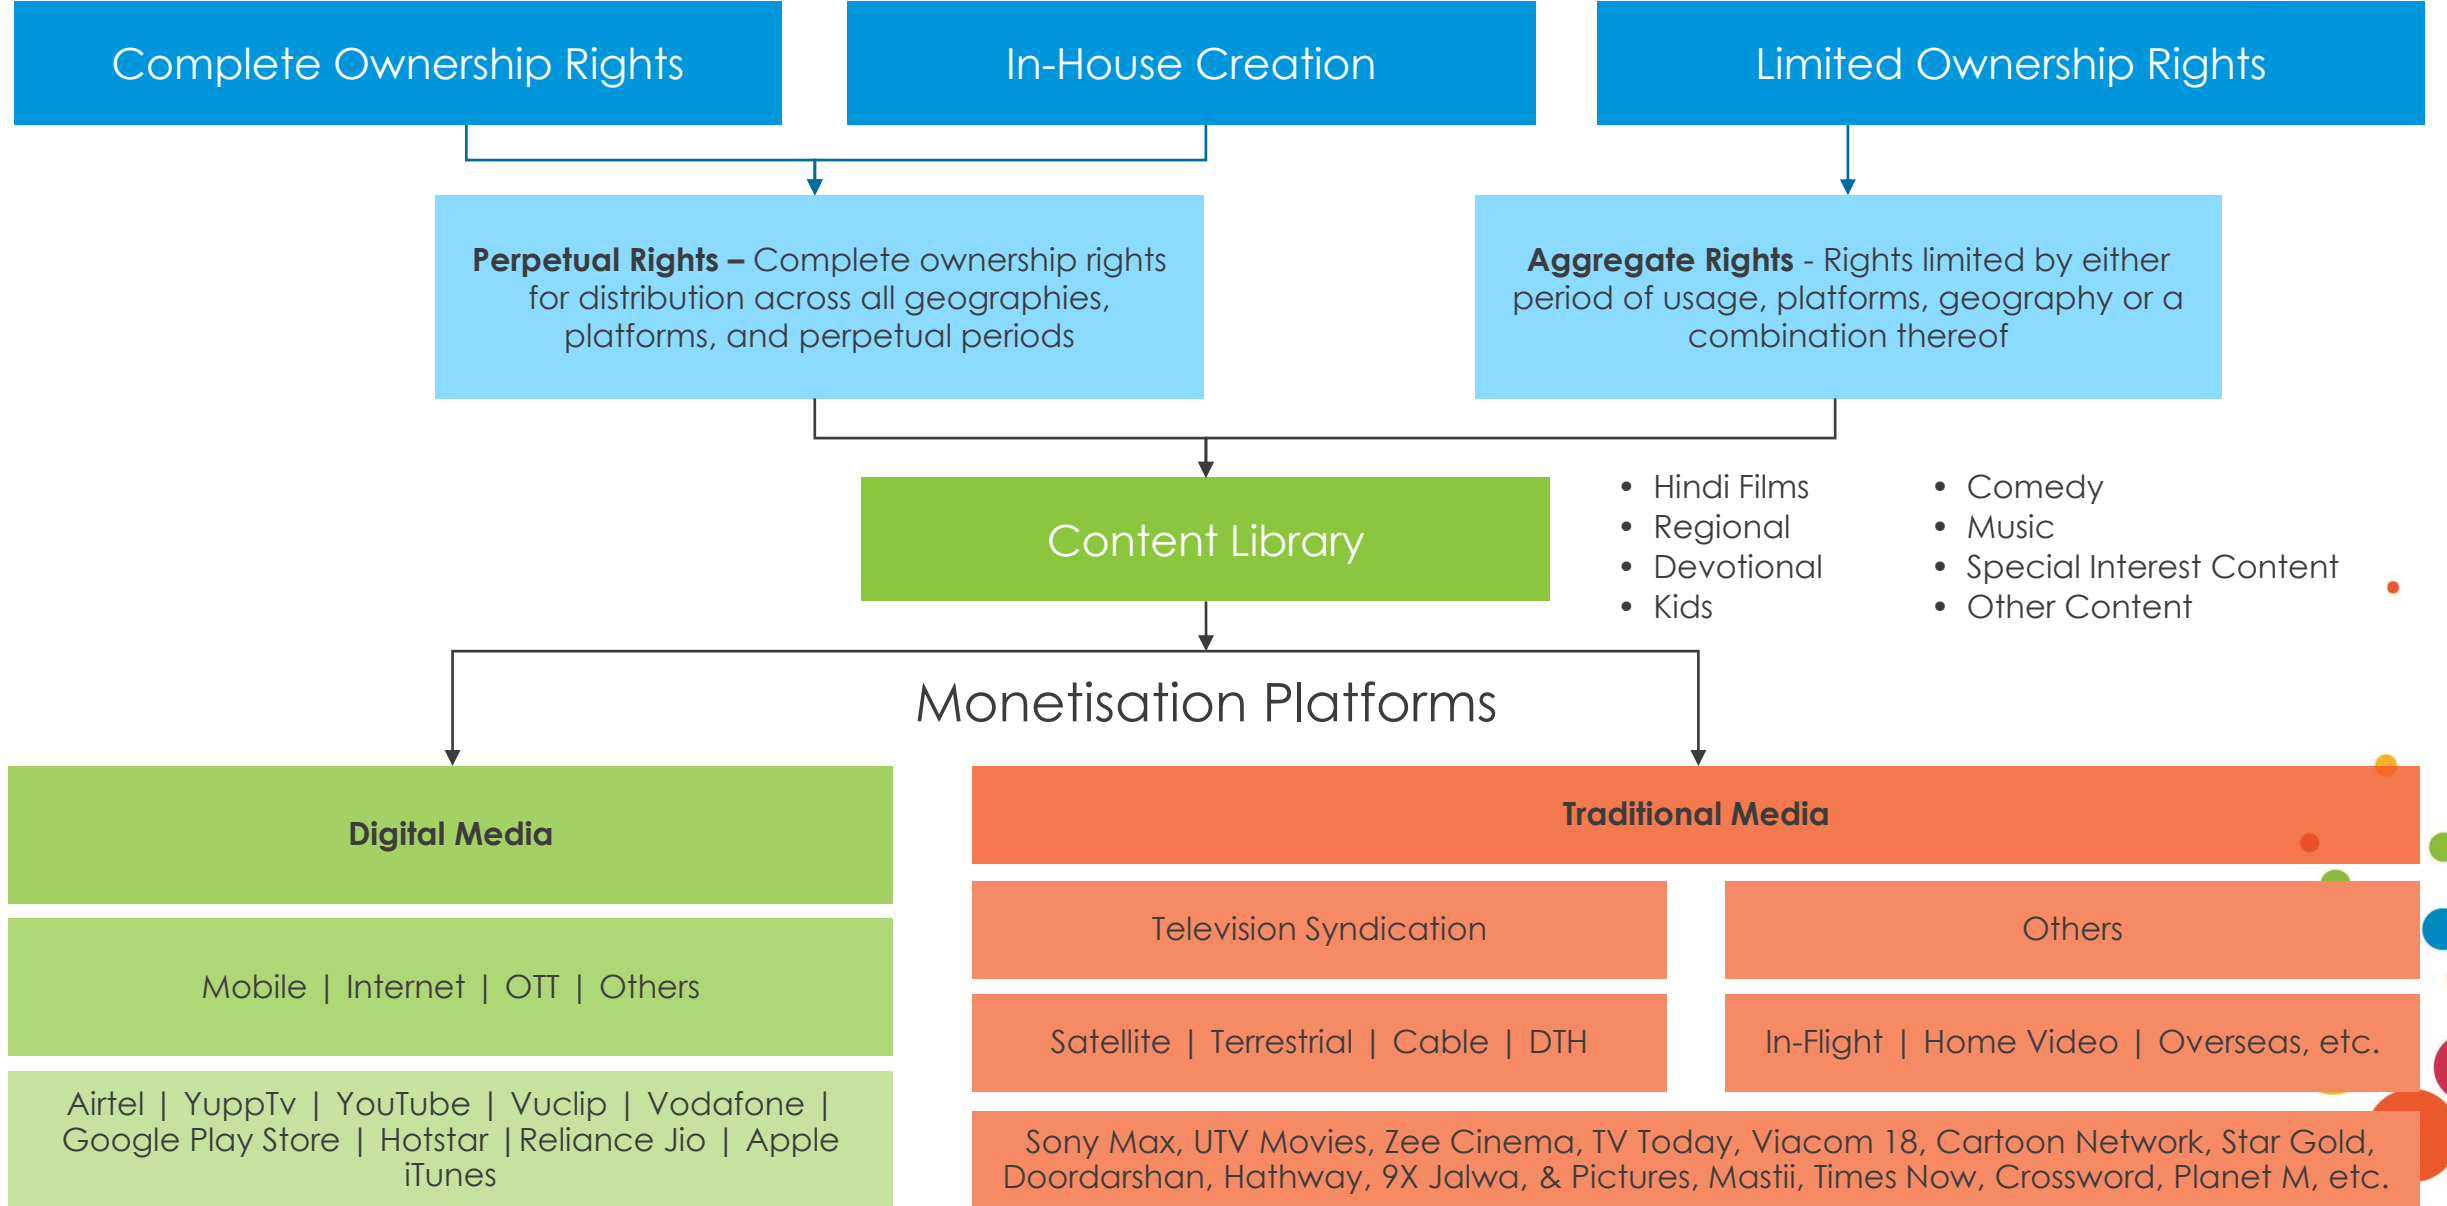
Complete Ownership Rights

In-House Creation

Limited Ownership Rights

**Perpetual Rights –** Complete ownership rights for distribution across all geographies, platforms, and perpetual periods

**Aggregate Rights** - Rights limited by either period of usage, platforms, geography or a combination thereof

Content Library

- Hindi Films
- Regional
- Devotional
- Kids

- Comedy
- Music
- Special Interest Content
- Other Content

Monetisation Platforms

**Digital Media**

Mobile | Internet | OTT | Others

Airtel | YuppTv | YouTube | Vuclip | Vodafone | Google Play Store | Hotstar | Reliance Jio | Apple iTunes

**Traditional Media**

Television Syndication

Others

Satellite | Terrestrial | Cable | DTH

In-Flight | Home Video | Overseas, etc.

Sony Max, UTV Movies, Zee Cinema, TV Today, Viacom 18, Cartoon Network, Star Gold, Doordarshan, Hathway, 9X Jalwa, & Pictures, Mastii, Times Now, Crossword, Planet M, etc.